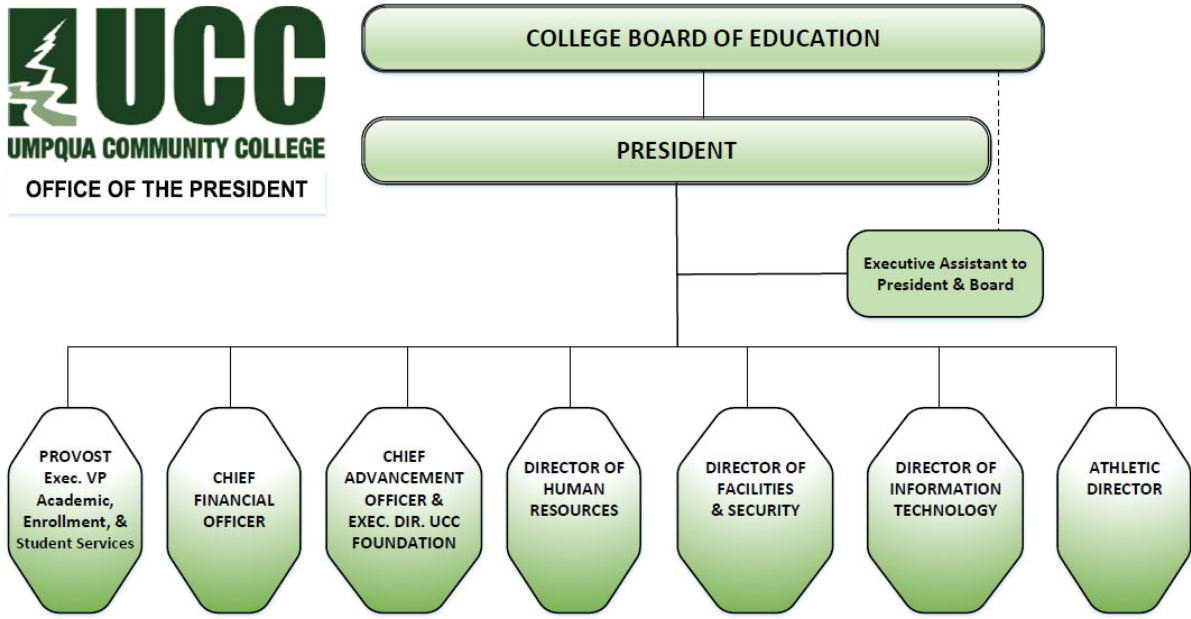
UCC
UMPQUA COMMUNITY COLLEGE
OFFICE OF THE PRESIDENT

COLLEGE BOARD OF EDUCATION

PRESIDENT

Executive Assistant to President & Board

PROVOST Exec. VP Academic, Enrollment, & Student Services

CHIEF FINANCIAL OFFICER

CHIEF ADVANCEMENT OFFICER & EXEC. DIR. UCC FOUNDATION

DIRECTOR OF HUMAN RESOURCES

DIRECTOR OF FACILITIES & SECURITY

DIRECTOR OF INFORMATION TECHNOLOGY

ATHLETIC DIRECTOR